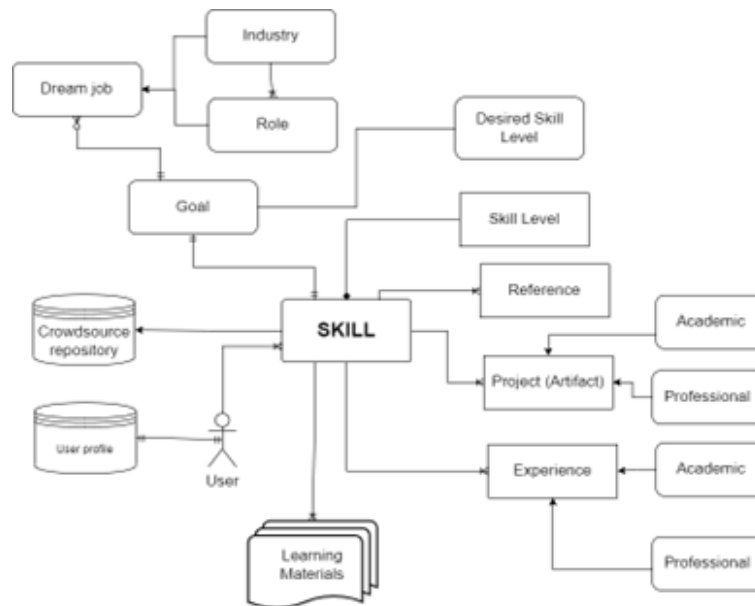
Industry

Dream job

Role

Desired Skill Level

Goal

Skill Level

Reference

SKILL

Crowdsource repository

Academic

Project (Artifact)

Professional

User profile

User

Experience

Academic

Learning Materials

Professional